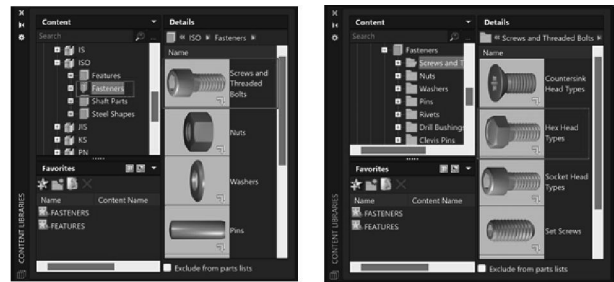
Content

Details

Search

IS

ISO

Features

Fasteners

Shaft Parts

Steel Shapes

JIS

KS

PN

« ISO » Fasteners

Name

Screws and Threaded Bolts

Nuts

Washers

Pins

Favorites

Name

Content Name

FASTENERS

FEATURES

CONTENT LIBRARIES

Exclude from parts lists

Content

Details

Fasteners

Screws and T

Nuts

Washers

Pins

Rivets

Drill Bushings

Clevis Pins

« Screws and Threaded Bolts

Name

Countersink Head Types

Hex Head Types

Socket Head Types

Set Screws

Favorites

Name

Content Name

FASTENERS

FEATURES

CONTENT LIBRARIES

Exclude from parts lists